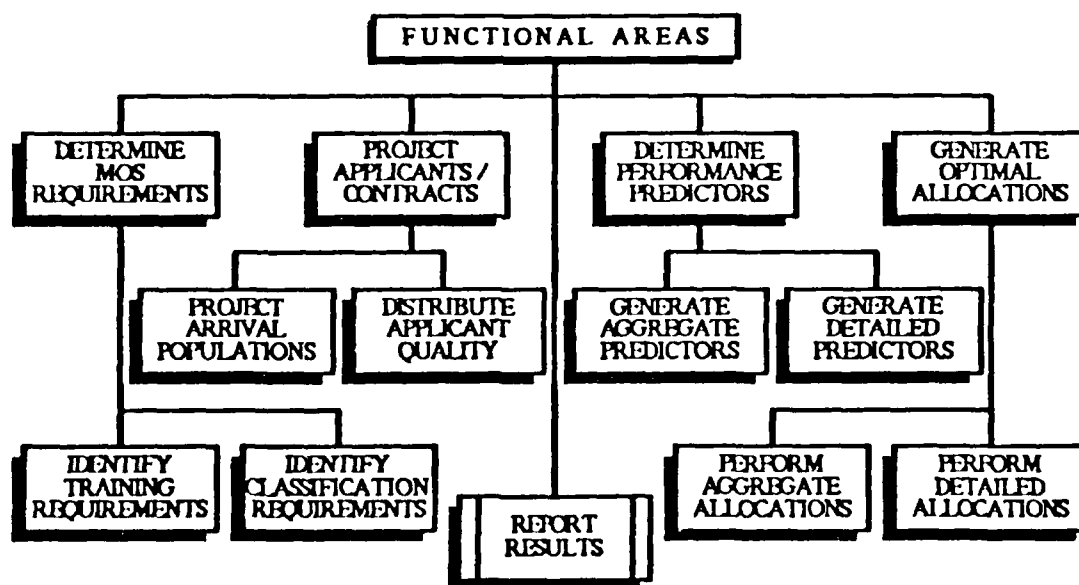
FUNCTIONAL AREAS

DETERMINE MOS REQUIREMENTS

PROJECT APPLICANTS / CONTRACTS

DETERMINE PERFORMANCE PREDICTORS

GENERATE OPTIMAL ALLOCATIONS

PROJECT ARRIVAL POPULATIONS

DISTRIBUTE APPLICANT QUALITY

GENERATE AGGREGATE PREDICTORS

GENERATE DETAILED PREDICTORS

IDENTIFY TRAINING REQUIREMENTS

IDENTIFY CLASSIFICATION REQUIREMENTS

REPORT RESULTS

PERFORM AGGREGATE ALLOCATIONS

PERFORM DETAILED ALLOCATIONS